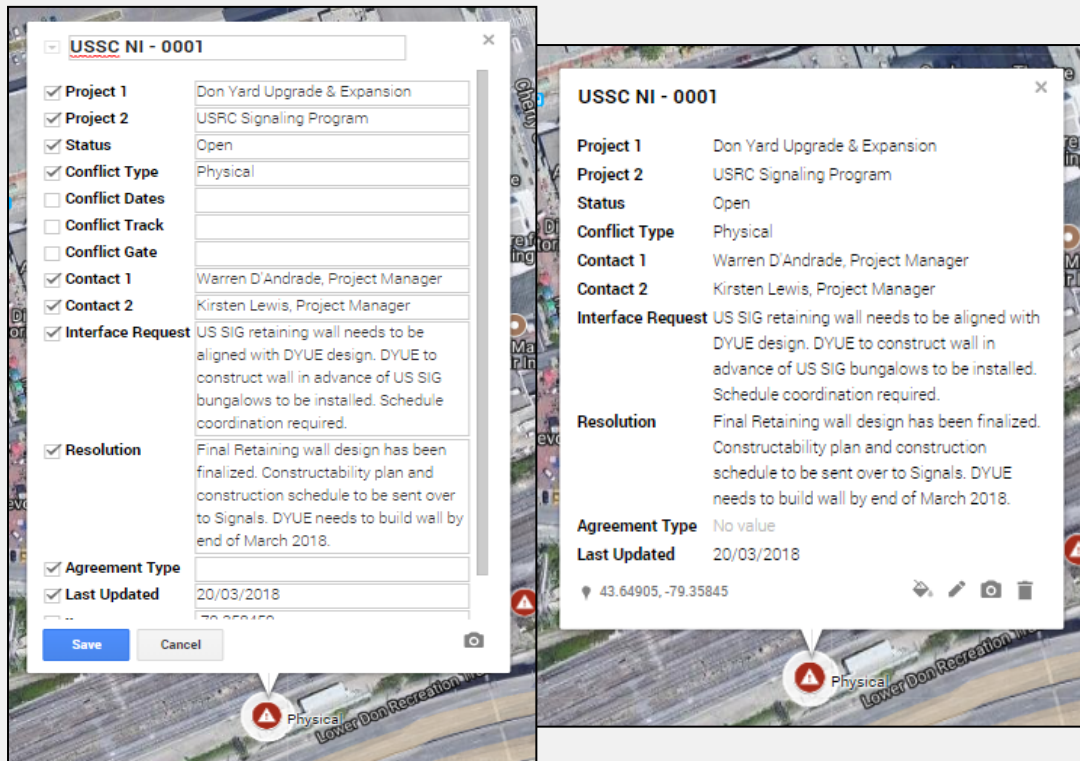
USSC NI - 0001

Project 1 | Don Yard Upgrade & Expansion
Project 2 | USRC Signaling Program
Status | Open
Conflict Type | Physical
Conflict Dates
Conflict Track
Conflict Gate
Contact 1 | Warren D'Andrade, Project Manager
Contact 2 | Kirsten Lewis, Project Manager
Interface Request | US SIG retaining wall needs to be aligned with DYUE design. DYUE to construct wall in advance of US SIG bungalows to be installed. Schedule coordination required.
Resolution | Final Retaining wall design has been finalized. Constructability plan and construction schedule to be sent over to Signals. DYUE needs to build wall by end of March 2018.
Agreement Type
Last Updated | 20/03/2018
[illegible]

Save
Cancel

Physical
Lower Don Recreation Trail

USSC NI - 0001

Project 1 Don Yard Upgrade & Expansion
Project 2 USRC Signaling Program
Status Open
Conflict Type Physical
Contact 1 Warren D'Andrade, Project Manager
Contact 2 Kirsten Lewis, Project Manager
Interface Request US SIG retaining wall needs to be aligned with DYUE design. DYUE to construct wall in advance of US SIG bungalows to be installed. Schedule coordination required.
Resolution Final Retaining wall design has been finalized. Constructability plan and construction schedule to be sent over to Signals. DYUE needs to build wall by end of March 2018.
Agreement Type No value
Last Updated 20/03/2018

43.64905, -79.35845

Physical
Lower Don Recreation Trail